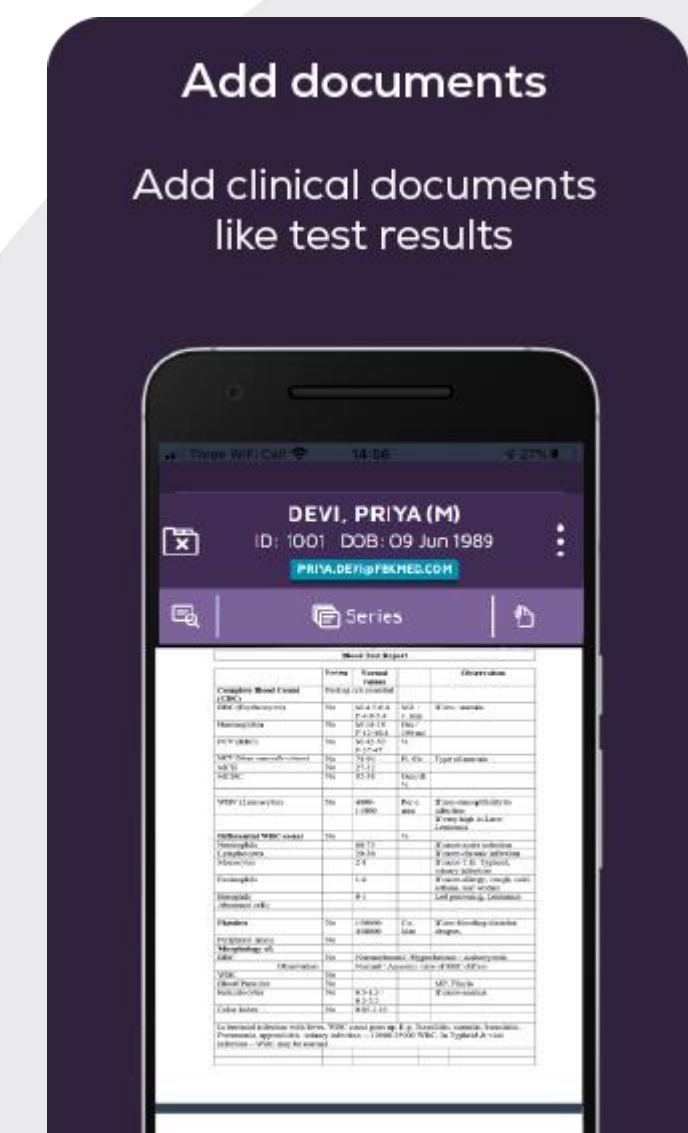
Add documents

Add clinical documents like test results

Three WiFi Call 14:06 27%

DEVI, PRIYA (M)

ID: 1001 DOB: 09 Jun 1989

PRIYA.DEVI@FBKMED.COM

Series

Blood Test Report

| | Fasting | Normal values | | Observation |
|---|---|---|---|---|
| Complete Blood Count (CBC) | Fasting (not essential) | | | |
| RBC (Erythrocytes) | No | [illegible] | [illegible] | If low: anemia |
| Haemoglobin | No | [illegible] | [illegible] | |
| PCV (HBC) | No | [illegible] | % | |
| MCV (Mean corpuscular volume) | No | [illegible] | fL | Type of anemia |
| MCH | No | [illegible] | | |
| MCHC | No | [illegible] | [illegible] | |
| WBC (Leucocytes) | No | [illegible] | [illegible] | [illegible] |
| Differential WBC count | No | | % | |
| Neutrophils | | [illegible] | | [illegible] |
| Lymphocytes | | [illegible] | | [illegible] |
| Monocytes | | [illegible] | | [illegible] |
| Eosinophils | | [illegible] | | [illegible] |
| Basophils | | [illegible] | | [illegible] |
| Platelets | No | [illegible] | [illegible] | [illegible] |
| Peripheral smear | No | | | |
| Morphology of: | | | | |
| RBC | No | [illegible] | | |
| WBC | No | | | |
| Blood Parasites | No | | | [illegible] |
| Reticulocytes | No | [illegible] | | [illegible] |
| Colour Index | No | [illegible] | | |

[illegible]